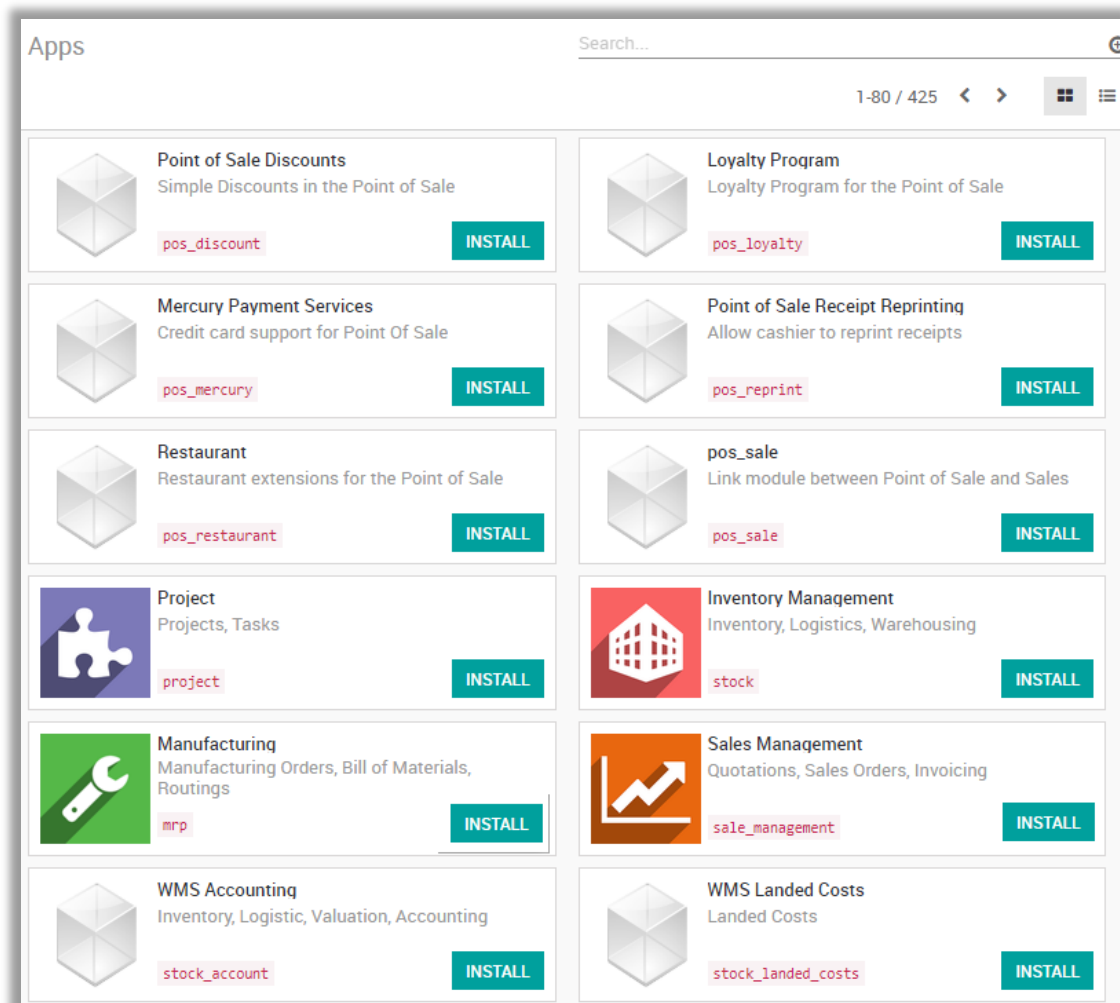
Apps

Search...

1-80 / 425

Point of Sale Discounts
Simple Discounts in the Point of Sale
pos_discount
INSTALL

Loyalty Program
Loyalty Program for the Point of Sale
pos_loyalty
INSTALL

Mercury Payment Services
Credit card support for Point Of Sale
pos_mercury
INSTALL

Point of Sale Receipt Reprinting
Allow cashier to reprint receipts
pos_reprint
INSTALL

Restaurant
Restaurant extensions for the Point of Sale
pos_restaurant
INSTALL

pos_sale
Link module between Point of Sale and Sales
pos_sale
INSTALL

Project
Projects, Tasks
project
INSTALL

Inventory Management
Inventory, Logistics, Warehousing
stock
INSTALL

Manufacturing
Manufacturing Orders, Bill of Materials, Routings
mrp
INSTALL

Sales Management
Quotations, Sales Orders, Invoicing
sale_management
INSTALL

WMS Accounting
Inventory, Logistic, Valuation, Accounting
stock_account
INSTALL

WMS Landed Costs
Landed Costs
stock_landed_costs
INSTALL